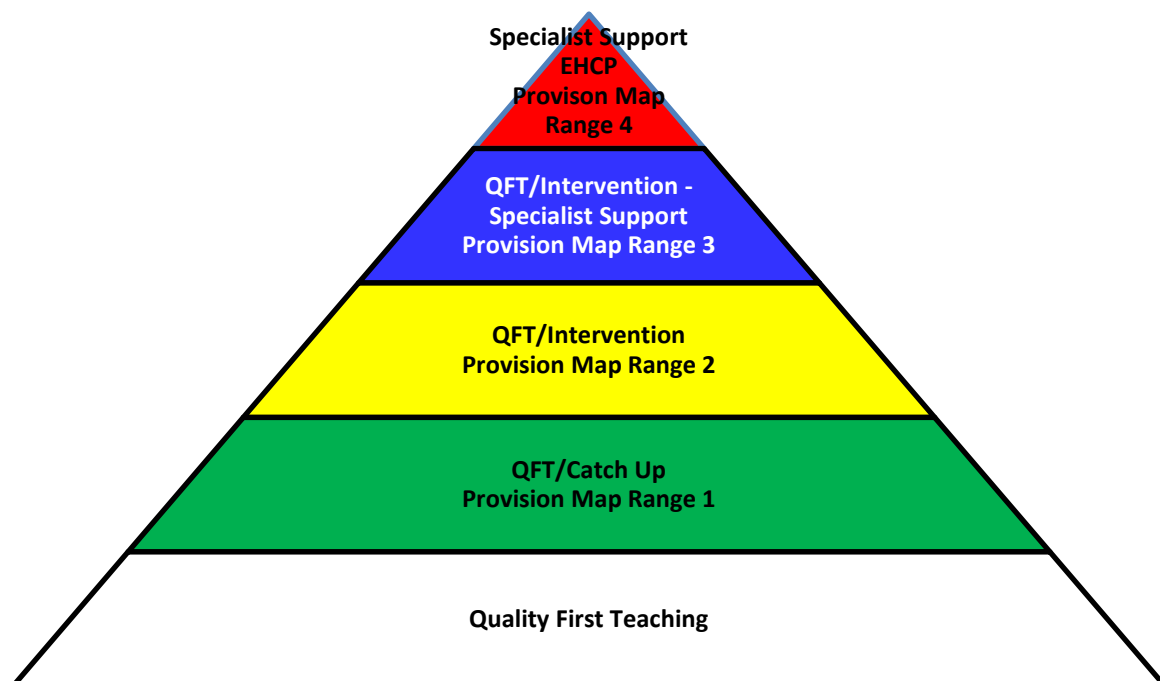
Specialist Support
EHCP
Provison Map
Range 4

QFT/Intervention - Specialist Support
Provision Map Range 3

QFT/Intervention
Provision Map Range 2

QFT/Catch Up
Provision Map Range 1

Quality First Teaching